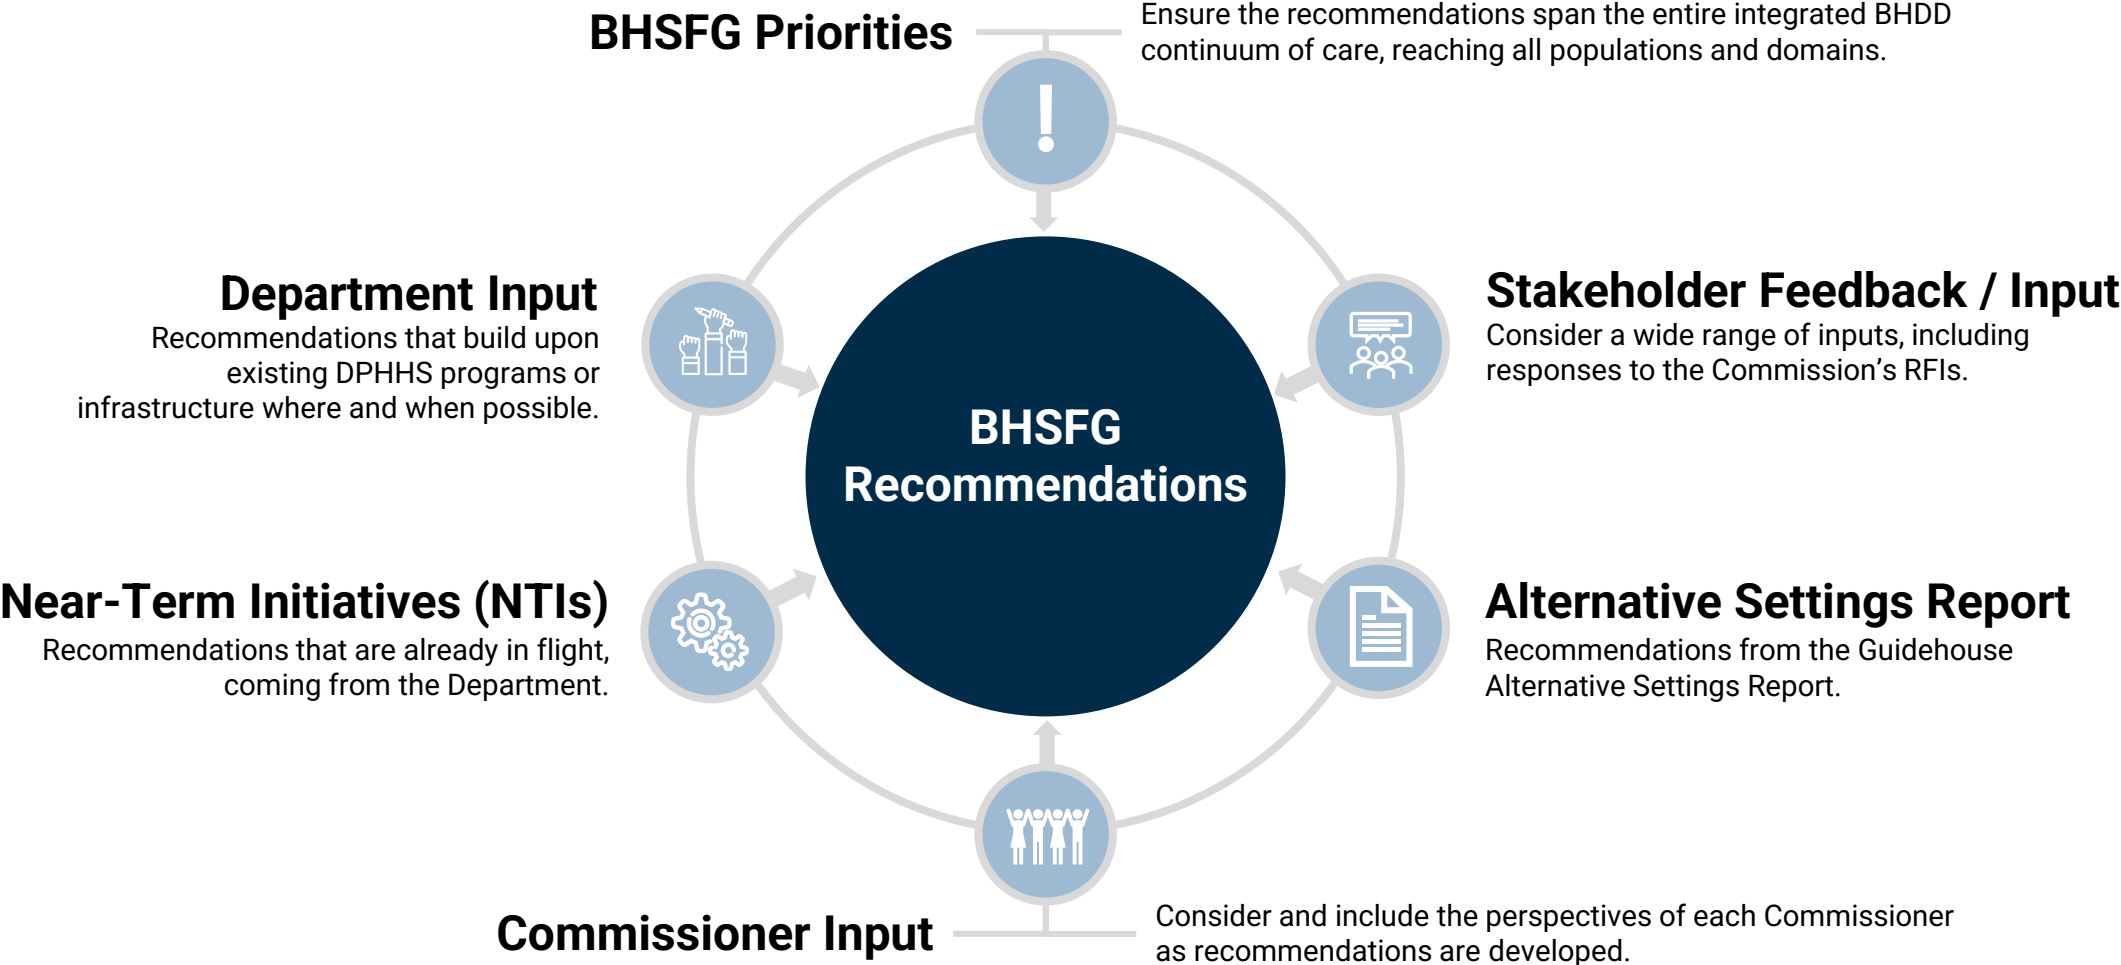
BHSFG Priorities

Ensure the recommendations span the entire integrated BHDD continuum of care, reaching all populations and domains.

Department Input

Recommendations that build upon existing DPHHS programs or infrastructure where and when possible.

Stakeholder Feedback / Input

Consider a wide range of inputs, including responses to the Commission's RFIs.

BHSFG Recommendations

Near-Term Initiatives (NTIs)

Recommendations that are already in flight, coming from the Department.

Alternative Settings Report

Recommendations from the Guidehouse Alternative Settings Report.

Commissioner Input

Consider and include the perspectives of each Commissioner as recommendations are developed.